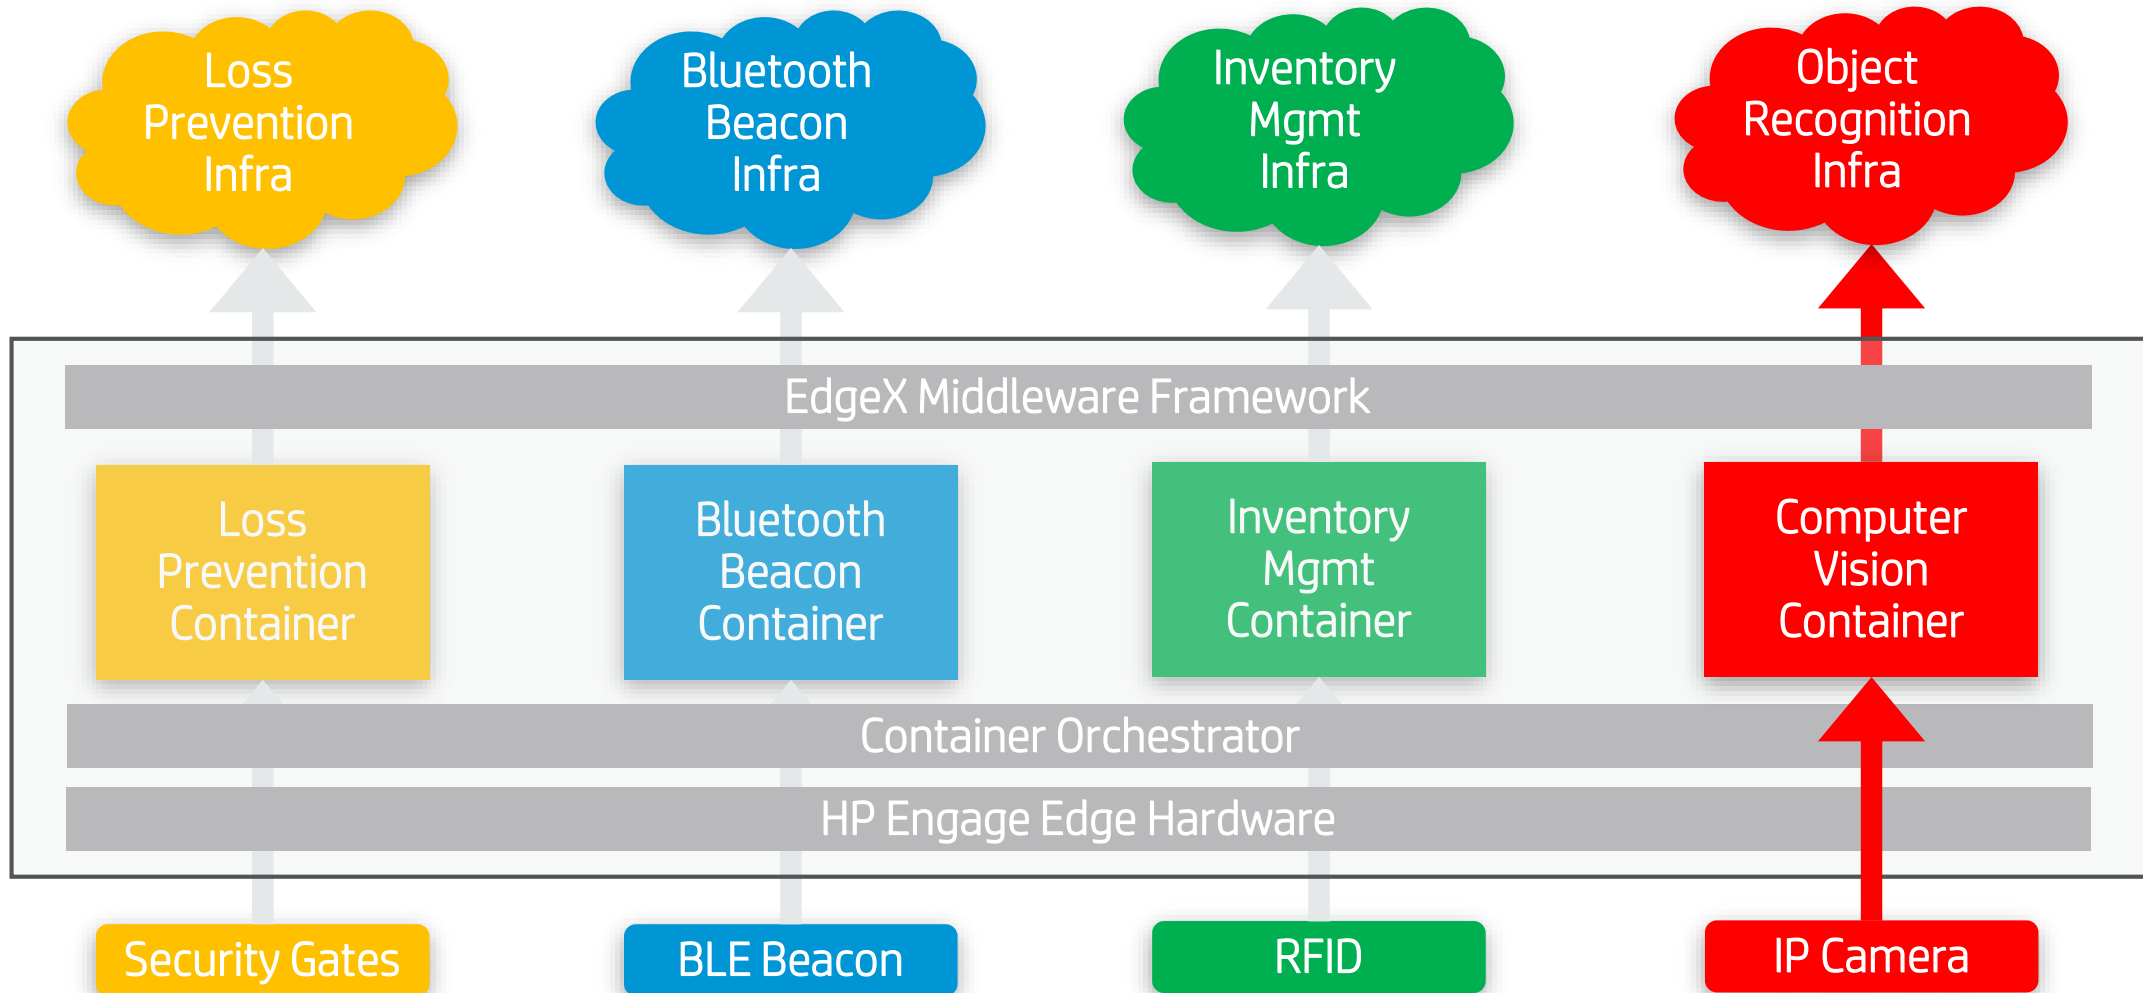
Loss Prevention Infra

Bluetooth Beacon Infra

Inventory Mgmt Infra

Object Recognition Infra

EdgeX Middleware Framework

Loss Prevention Container

Bluetooth Beacon Container

Inventory Mgmt Container

Computer Vision Container

Container Orchestrator

HP Engage Edge Hardware

Security Gates

BLE Beacon

RFID

IP Camera